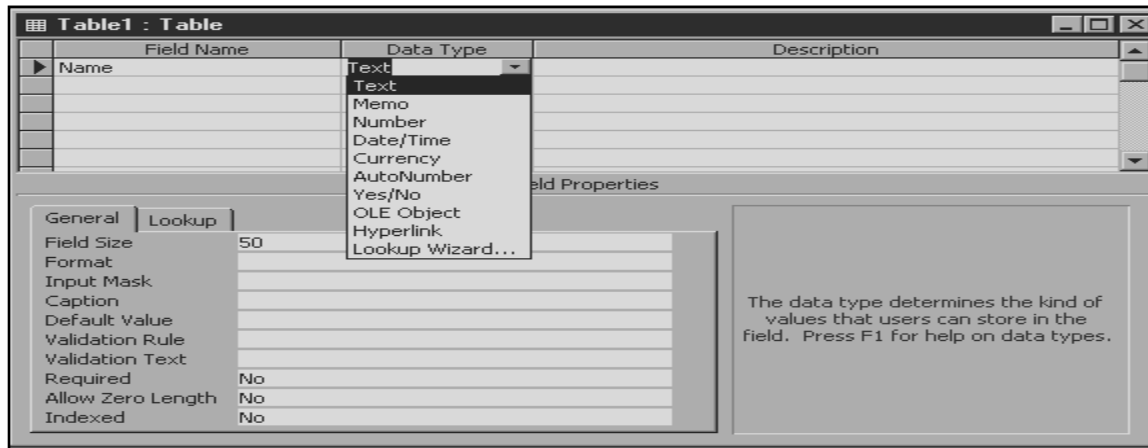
Table1 : Table

| Field Name | Data Type | Description |
|---|---|---|
| Name | Text | |

Text
Memo
Number
Date/Time
Currency
AutoNumber
Yes/No
OLE Object
Hyperlink
Lookup Wizard...

eld Properties

General | Lookup

| | |
|---|---|
| Field Size | 50 |
| Format | |
| Input Mask | |
| Caption | |
| Default Value | |
| Validation Rule | |
| Validation Text | |
| Required | No |
| Allow Zero Length | No |
| Indexed | No |

The data type determines the kind of values that users can store in the field. Press F1 for help on data types.